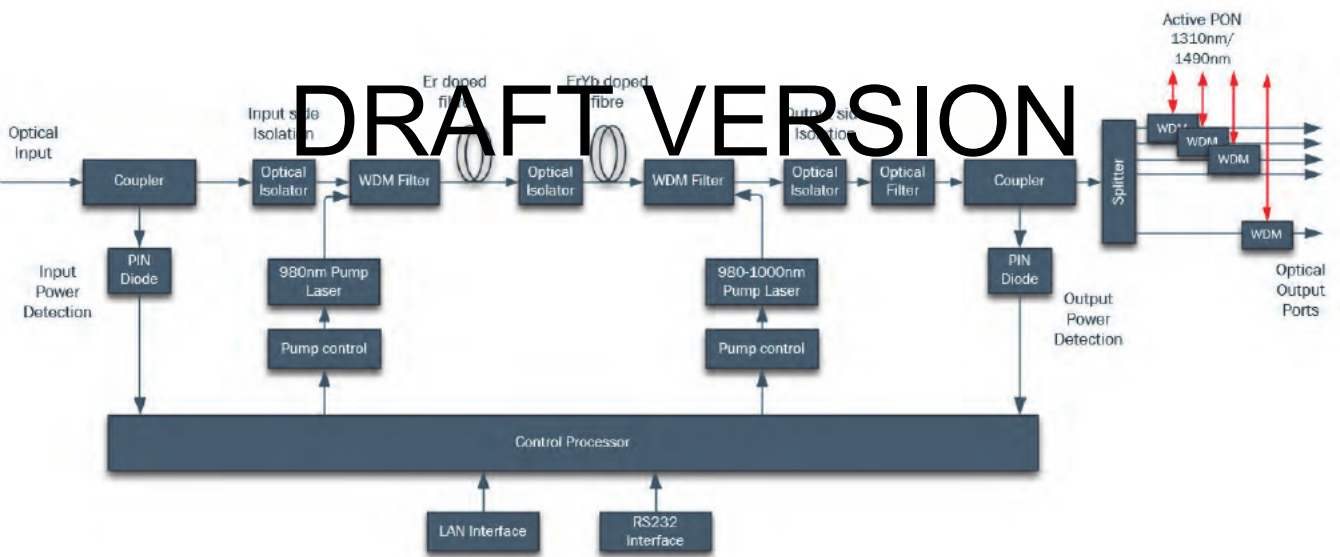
DRAFT VERSION

Active PON
1310nm/
1490nm

Optical Input

Input side Isolation

Er doped fi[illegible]

ErYb doped fibre

Output si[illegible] Isolatio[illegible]

Coupler

Optical Isolator

WDM Filter

Optical Isolator

WDM Filter

Optical Isolator

Optical Filter

Coupler

Splitter

WDM

WDM

WDM

WDM

PIN Diode

Input Power Detection

980nm Pump Laser

980-1000nm Pump Laser

PIN Diode

Output Power Detection

Optical Output Ports

Pump control

Pump control

Control Processor

LAN Interface

RS232 Interface